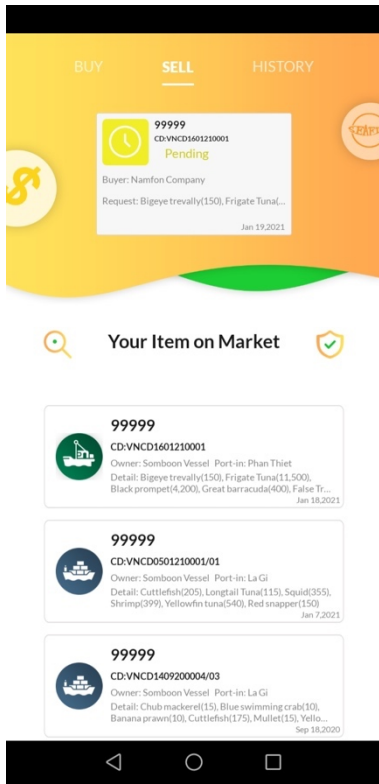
BUY SELL HISTORY

99999
CD:VNCD1601210001
Pending
Buyer: Namfon Company
Request: Bigeye trevally(150), Frigate Tuna(...
Jan 19,2021

Your Item on Market

99999
CD:VNCD1601210001
Owner: Somboon Vessel Port-in: Phan Thiet
Detail: Bigeye trevally(150), Frigate Tuna(11,500), Black prompet(4,200), Great barracuda(400), False Tr...
Jan 18,2021

99999
CD:VNCD0501210001/01
Owner: Somboon Vessel Port-in: La Gi
Detail: Cuttlefish(205), Longtail Tuna(115), Squid(355), Shrimp(399), Yellowfin tuna(540), Red snapper(150)
Jan 7,2021

99999
CD:VNCD1409200004/03
Owner: Somboon Vessel Port-in: La Gi
Detail: Chub mackerel(15), Blue swimming crab(10), Banana prawn(10), Cuttlefish(175), Mullet(15), Yello...
Sep 18,2020